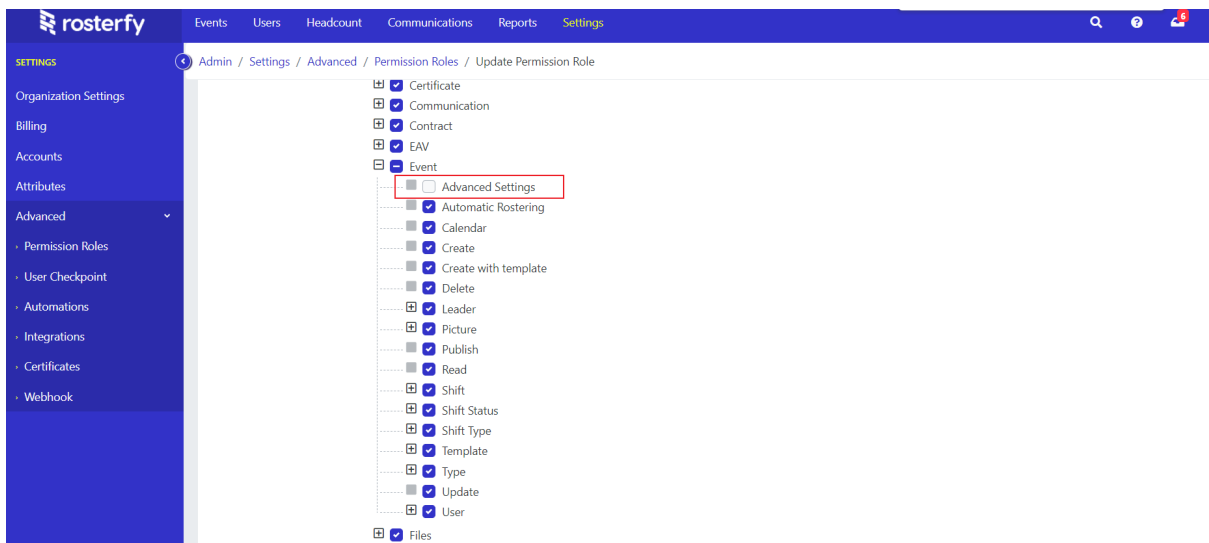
rosterfy

Events Users Headcount Communications Reports Settings

6

SETTINGS

Organization Settings

Billing

Accounts

Attributes

Advanced

Permission Roles

User Checkpoint

Automations

Integrations

Certificates

Webhook

Admin / Settings / Advanced / Permission Roles / Update Permission Role

Certificate
Communication
Contract
EAV
Event
Advanced Settings
Automatic Rostering
Calendar
Create
Create with template
Delete
Leader
Picture
Publish
Read
Shift
Shift Status
Shift Type
Template
Type
Update
User
Files